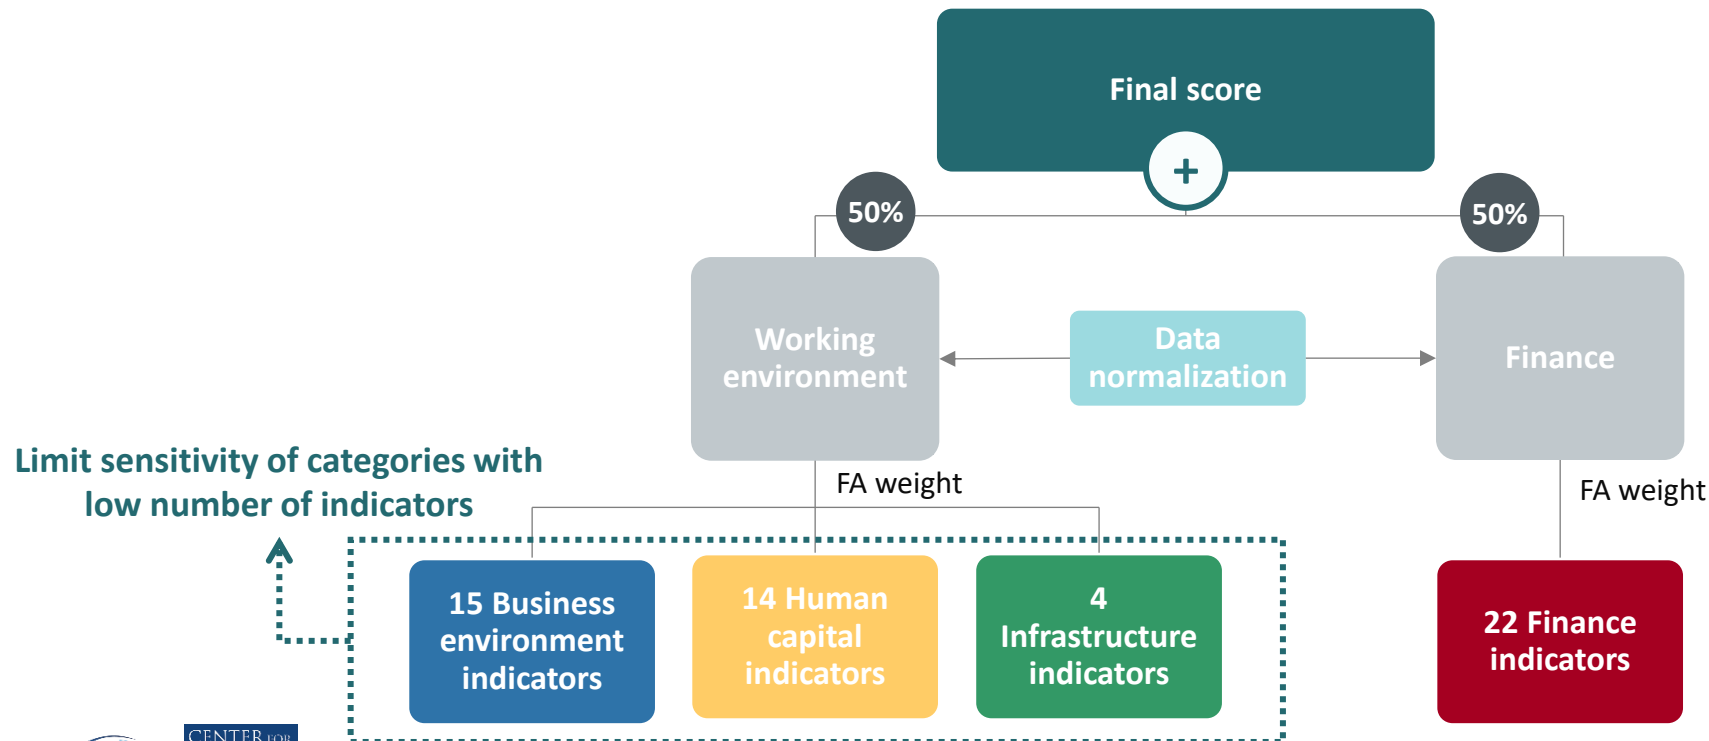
Final score

+

50%

50%

Working environment

Data normalization

Finance

Limit sensitivity of categories with low number of indicators

FA weight

FA weight

15 Business environment indicators

14 Human capital indicators

4 Infrastructure indicators

22 Finance indicators

CENTER FOR